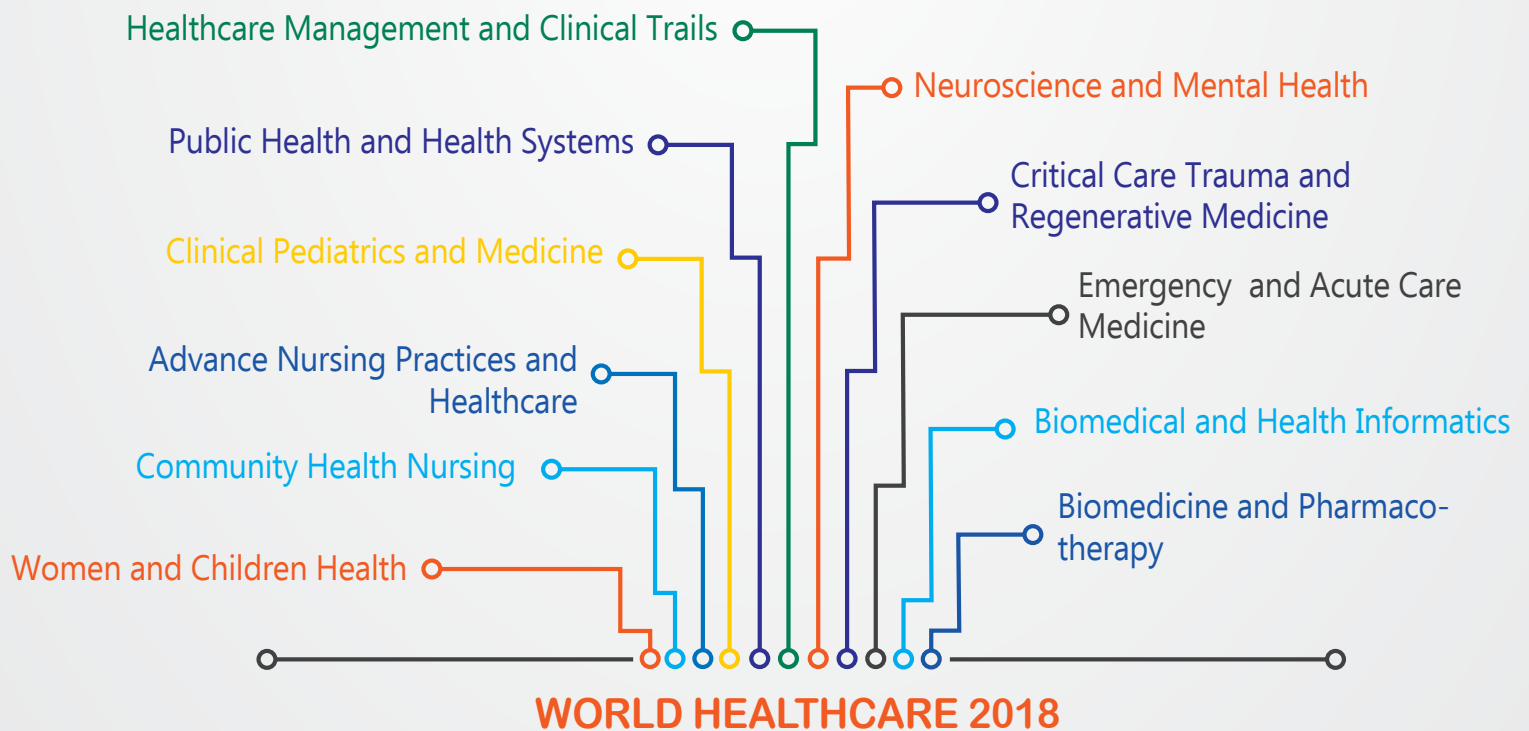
Healthcare Management and Clinical Trails

Neuroscience and Mental Health

Public Health and Health Systems

Critical Care Trauma and Regenerative Medicine

Clinical Pediatrics and Medicine

Emergency and Acute Care Medicine

Advance Nursing Practices and Healthcare

Biomedical and Health Informatics

Community Health Nursing

Biomedicine and Pharmacotherapy

Women and Children Health

WORLD HEALTHCARE 2018